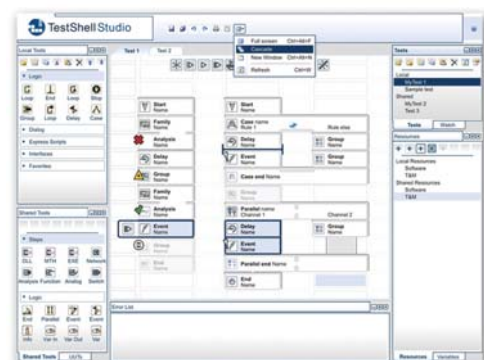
TestShell Studio

Full screen Ctrl+Alt+F
Cascade
New Window Ctrl+Alt+N
Refresh Ctrl+M

Local Tools
Logic
Loop End Loop Stop
Group Loop Delay Case
Dialog
Express Scripts
Interfaces
Favorites

Shared Tools
Steps
DLL MTH EXE Network
Analysis Function Analog Switch
Logic
End Parallel Event Event
Info Var In Var Out Var
Shared Tools Utils

Test 1 Test 2

Start Name
Family Name
Analysis Name
Delay Name
Group Name
Family Name
Analysis Name
Event Name
Event Name
End Name

Start Name
Case name Rule 1
Rule else
Delay Name
Group Name
Event Name
Group Name
Case end Name
Group Name
Parallel name Channel 1
Channel 2
Delay Name
Group Name
Event Name
Parallel end Name
End Name

Error List

Tools
Local
MyTest 1
Sample test
Shared
MyTest 2
Test 3
Tools Watch

Resources
Local Resources
Software
T&M
Shared Resources
Software
T&M
Resources Variables